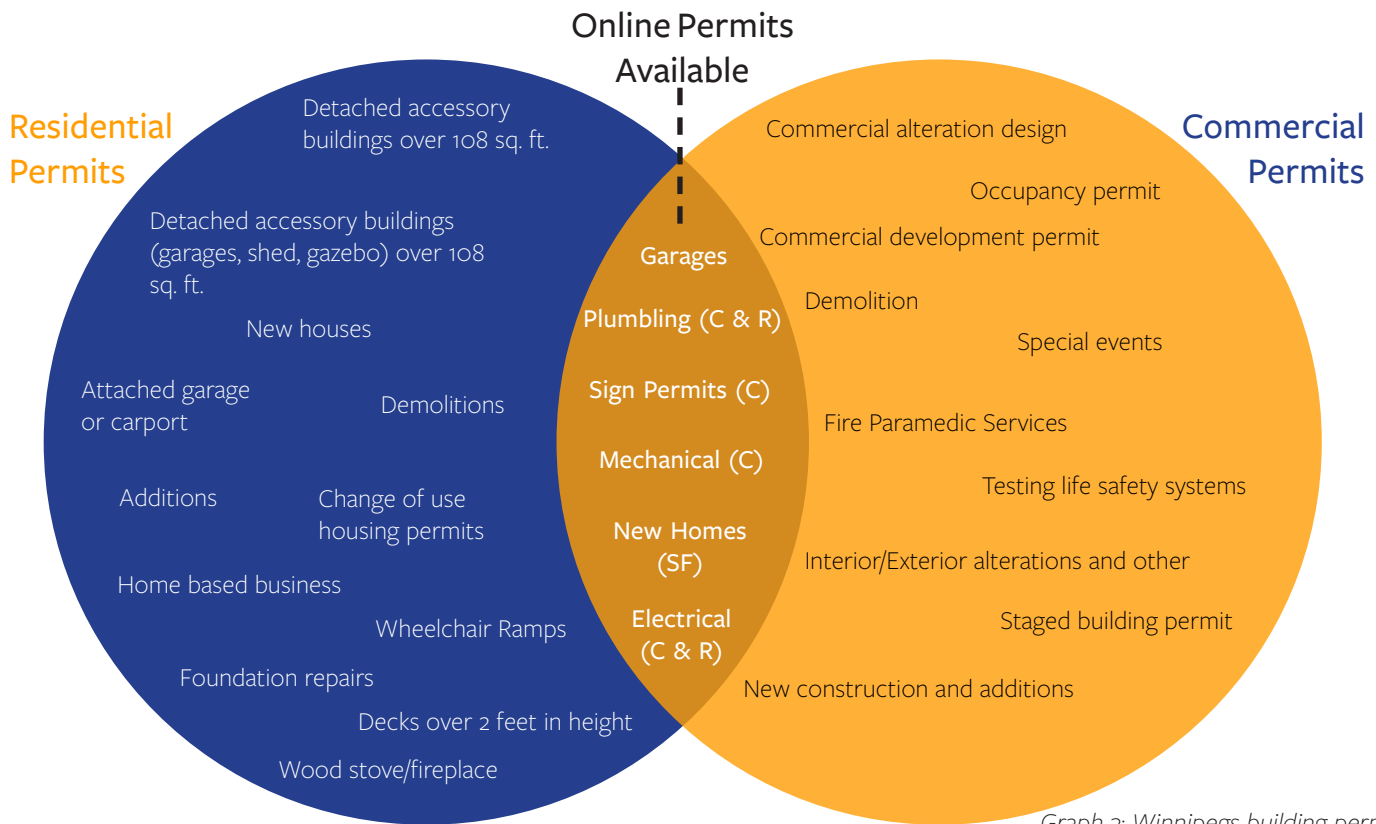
Online Permits Available

Residential Permits

Detached accessory buildings over 108 sq. ft.

Detached accessory buildings (garages, shed, gazebo) over 108 sq. ft.

New houses

Attached garage or carport

Demolitions

Additions

Change of use housing permits

Home based business

Wheelchair Ramps

Foundation repairs

Decks over 2 feet in height

Wood stove/fireplace

Garages

Plumbling (C & R)

Sign Permits (C)

Mechanical (C)

New Homes (SF)

Electrical (C & R)

Commercial Permits

Commercial alteration design

Occupancy permit

Commercial development permit

Demolition

Special events

Fire Paramedic Services

Testing life safety systems

Interior/Exterior alterations and other

Staged building permit

New construction and additions

Graph 2: Winnipegs building per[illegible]